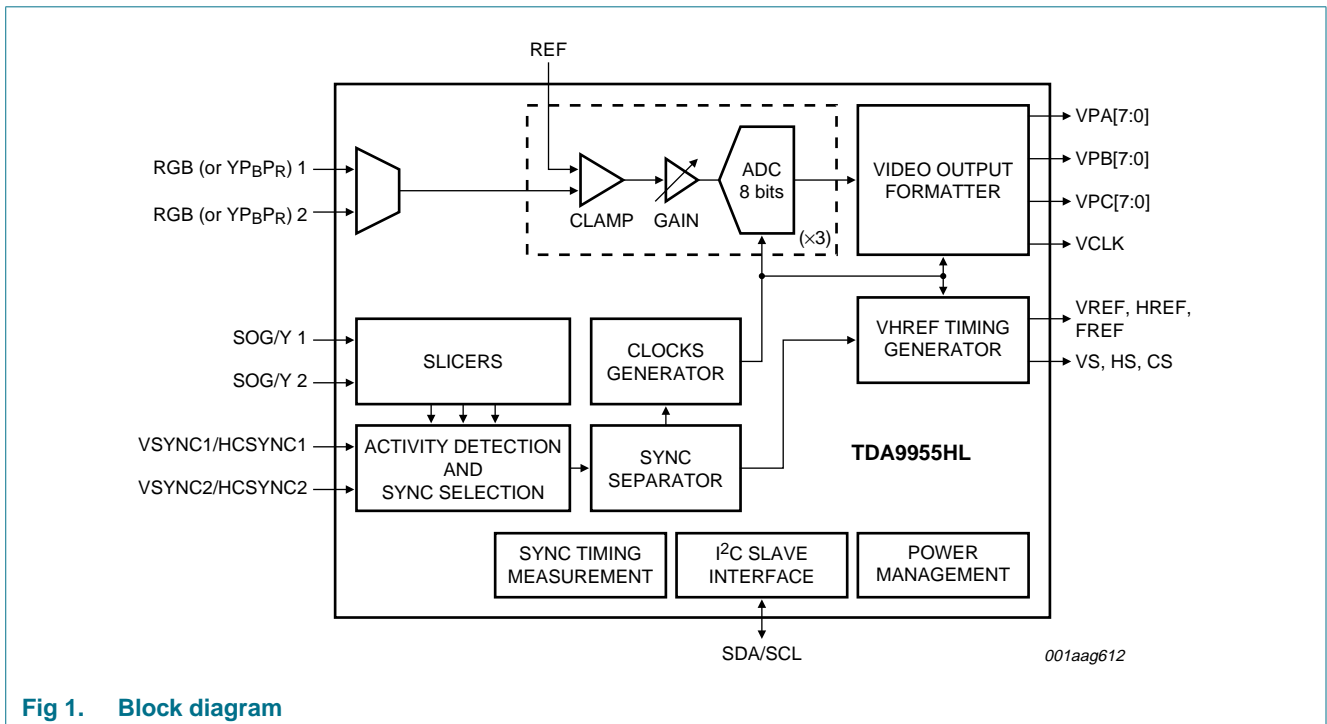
REF

RGB (or $YP_BP_R$) 1

RGB (or $YP_BP_R$) 2

CLAMP

GAIN

ADC 8 bits

(×3)

VIDEO OUTPUT FORMATTER

VPA[7:0]

VPB[7:0]

VPC[7:0]

VCLK

SOG/Y 1

SOG/Y 2

SLICERS

CLOCKS GENERATOR

VHREF TIMING GENERATOR

VREF, HREF, FREF

VS, HS, CS

VSYNC1/HCSYNC1

VSYNC2/HCSYNC2

ACTIVITY DETECTION AND SYNC SELECTION

SYNC SEPARATOR

TDA9955HL

SYNC TIMING MEASUREMENT

$I^2C$ SLAVE INTERFACE

POWER MANAGEMENT

SDA/SCL

001aag612

Fig 1. Block diagram